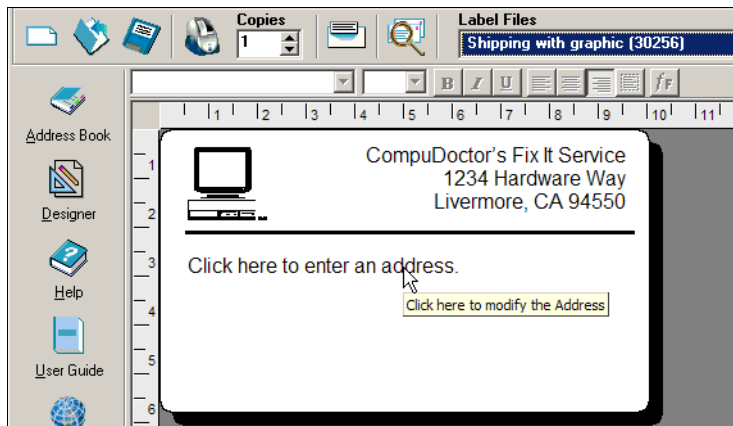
Copies
1
Label Files
Shipping with graphic (30256)

B I U fr

1 2 3 4 5 6 7 8 9 10 11

Address Book
Designer
Help
User Guide

1
2
3
4
5
6

CompuDoctor's Fix It Service
1234 Hardware Way
Livermore, CA 94550

Click here to enter an address.

Click here to modify the Address